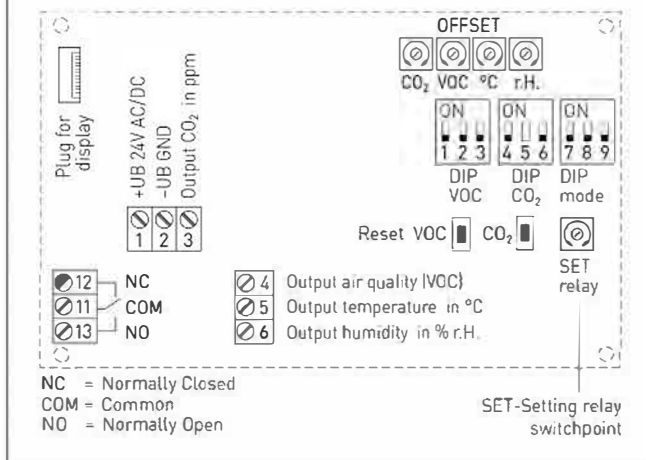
OFFSET

$CO_2$ VOC °C r.H.

ON
1 2 3
DIP
VOC

ON
4 5 6
DIP
$CO_2$

ON
7 8 9
DIP
mode

Plug for display

+UB 24V AC/DC
-UB GND
Output $CO_2$ in ppm

1 2 3

Reset VOC $CO_2$

SET relay

12 NC
11 COM
13 NO

4 Output air quality (VOC)
5 Output temperature in °C
6 Output humidity in % r.H.

NC = Normally Closed
COM = Common
NO = Normally Open

SET-Setting relay switchpoint